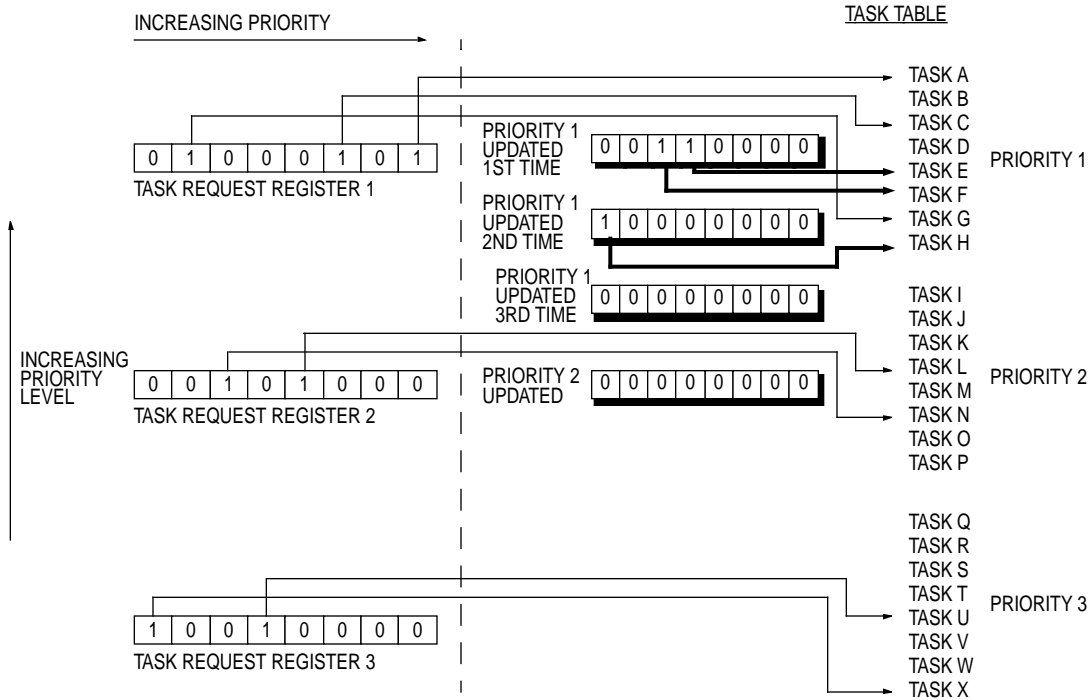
INCREASING PRIORITY

TASK TABLE

| 0 | 1 | 0 | 0 | 0 | 1 | 0 | 1 |
|---|---|---|---|---|---|---|---|

TASK REQUEST REGISTER 1

PRIORITY 1 UPDATED 1ST TIME

| 0 | 0 | 1 | 1 | 0 | 0 | 0 | 0 |
|---|---|---|---|---|---|---|---|

PRIORITY 1 UPDATED 2ND TIME

| 1 | 0 | 0 | 0 | 0 | 0 | 0 | 0 |
|---|---|---|---|---|---|---|---|

PRIORITY 1 UPDATED 3RD TIME

| 0 | 0 | 0 | 0 | 0 | 0 | 0 | 0 |
|---|---|---|---|---|---|---|---|

TASK A
TASK B
TASK C
TASK D
TASK E
TASK F
TASK G
TASK H

PRIORITY 1

INCREASING PRIORITY LEVEL

| 0 | 0 | 1 | 0 | 1 | 0 | 0 | 0 |
|---|---|---|---|---|---|---|---|

TASK REQUEST REGISTER 2

PRIORITY 2 UPDATED

| 0 | 0 | 0 | 0 | 0 | 0 | 0 | 0 |
|---|---|---|---|---|---|---|---|

TASK I
TASK J
TASK K
TASK L
TASK M
TASK N
TASK O
TASK P

PRIORITY 2

| 1 | 0 | 0 | 1 | 0 | 0 | 0 | 0 |
|---|---|---|---|---|---|---|---|

TASK REQUEST REGISTER 3

TASK Q
TASK R
TASK S
TASK T
TASK U
TASK V
TASK W
TASK X

PRIORITY 3